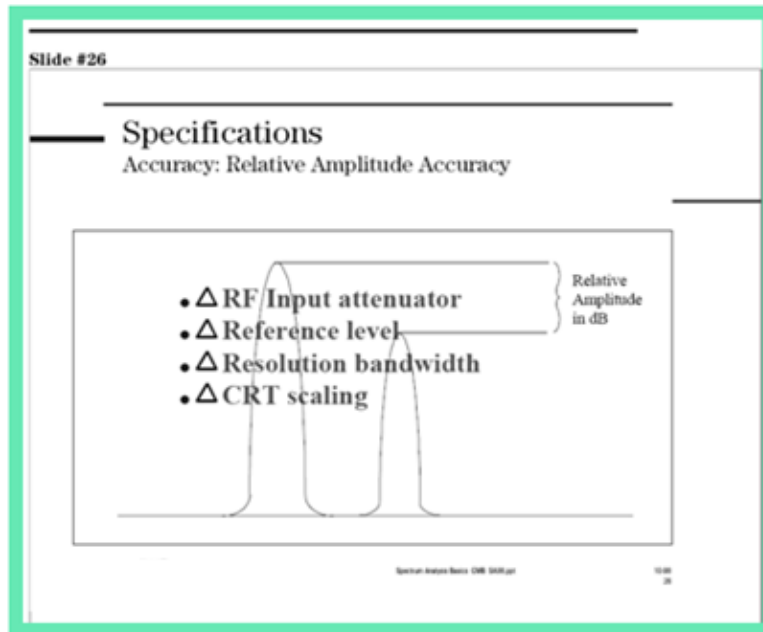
Slide #26

Specifications
Accuracy: Relative Amplitude Accuracy

Relative Amplitude in dB

- Δ RF Input attenuator
- Δ Reference level
- Δ Resolution bandwidth
- Δ CRT scaling

Spectrum Analysis Basics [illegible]

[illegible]
26